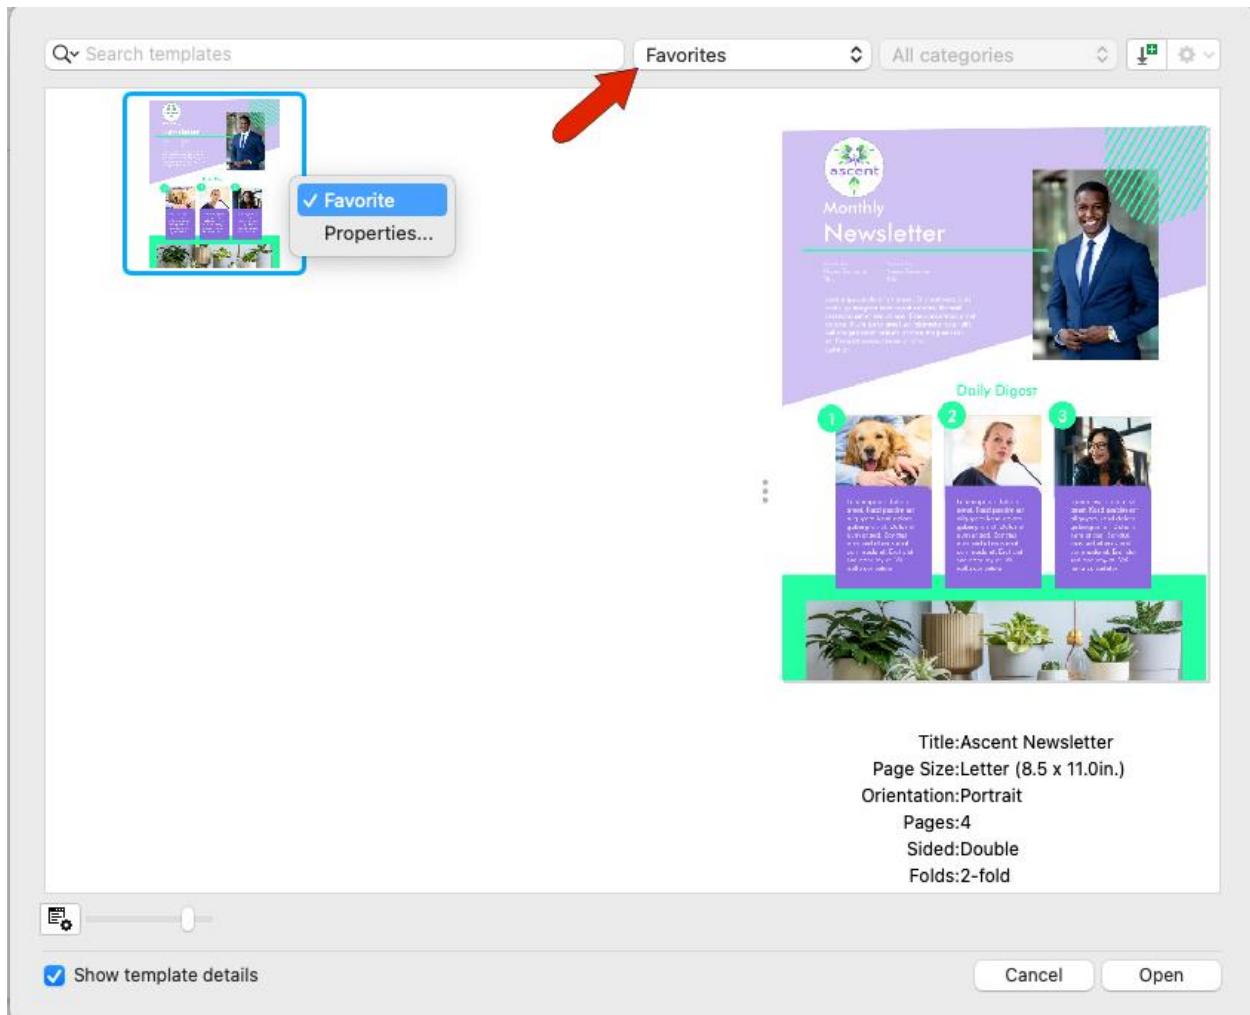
Search templates

Favorites

All categories

✓ Favorite

Properties...

ascent

Monthly

Newsletter

Daily Digest

1

2

3

Title:Ascent Newsletter

Page Size:Letter (8.5 x 11.0in.)

Orientation:Portrait

Pages:4

Sided:Double

Folds:2-fold

Show template details

Cancel

Open